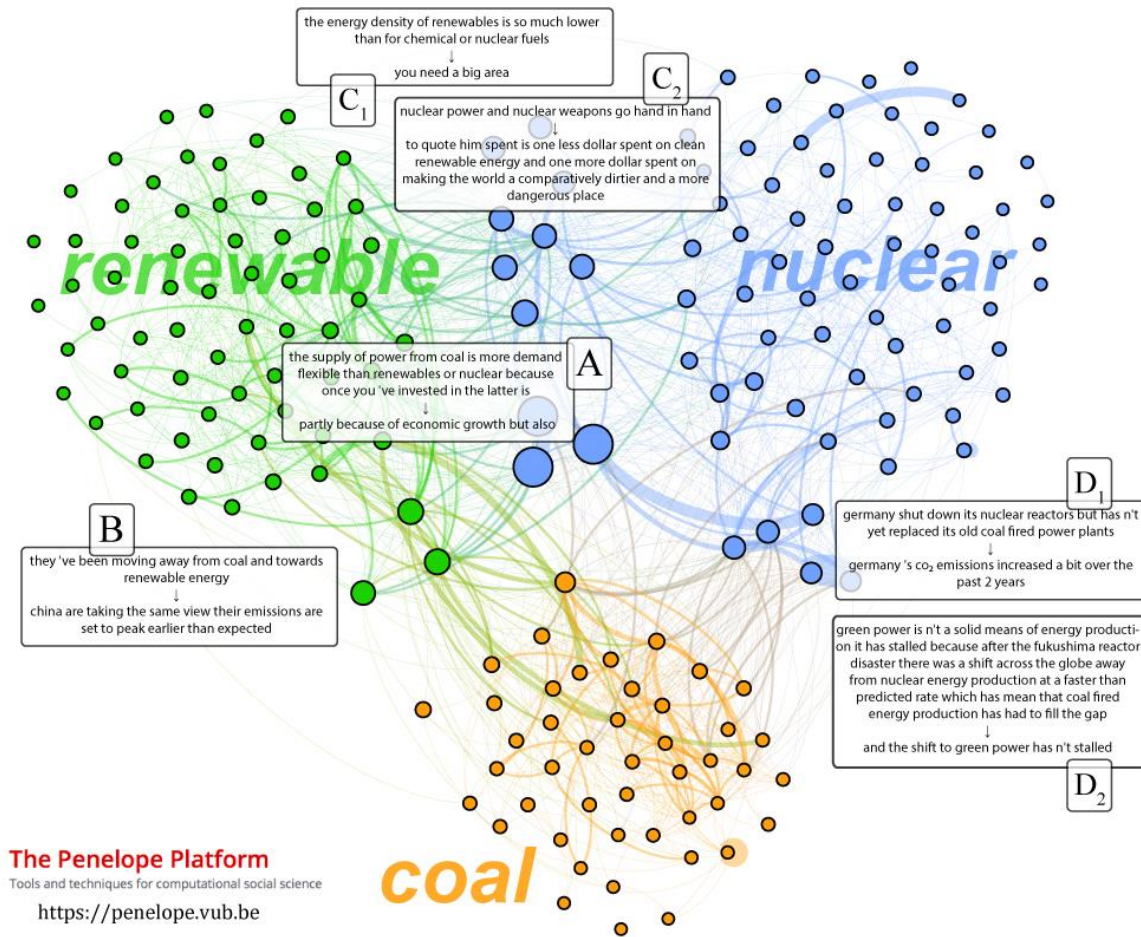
the energy density of renewables is so much lower than for chemical or nuclear fuels
↓
you need a big area

$C_1$

$C_2$

nuclear power and nuclear weapons go hand in hand
↓
to quote him spent is one less dollar spent on clean renewable energy and one more dollar spent on making the world a comparatively dirtier and a more dangerous place

renewable

nuclear

the supply of power from coal is more demand flexible than renewables or nuclear because once you 've invested in the latter is
↓
partly because of economic growth but also

A

$D_1$

germany shut down its nuclear reactors but has n't yet replaced its old coal fired power plants
↓
germany 's $co_2$ emissions increased a bit over the past 2 years

B

they 've been moving away from coal and towards renewable energy
↓
china are taking the same view their emissions are set to peak earlier than expected

green power is n't a solid means of energy production it has stalled because after the fukushima reactor disaster there was a shift across the globe away from nuclear energy production at a faster than predicted rate which has mean that coal fired energy production has had to fill the gap
↓
and the shift to green power has n't stalled

$D_2$

The Penelope Platform
Tools and techniques for computational social science
https://penelope.vub.be

coal